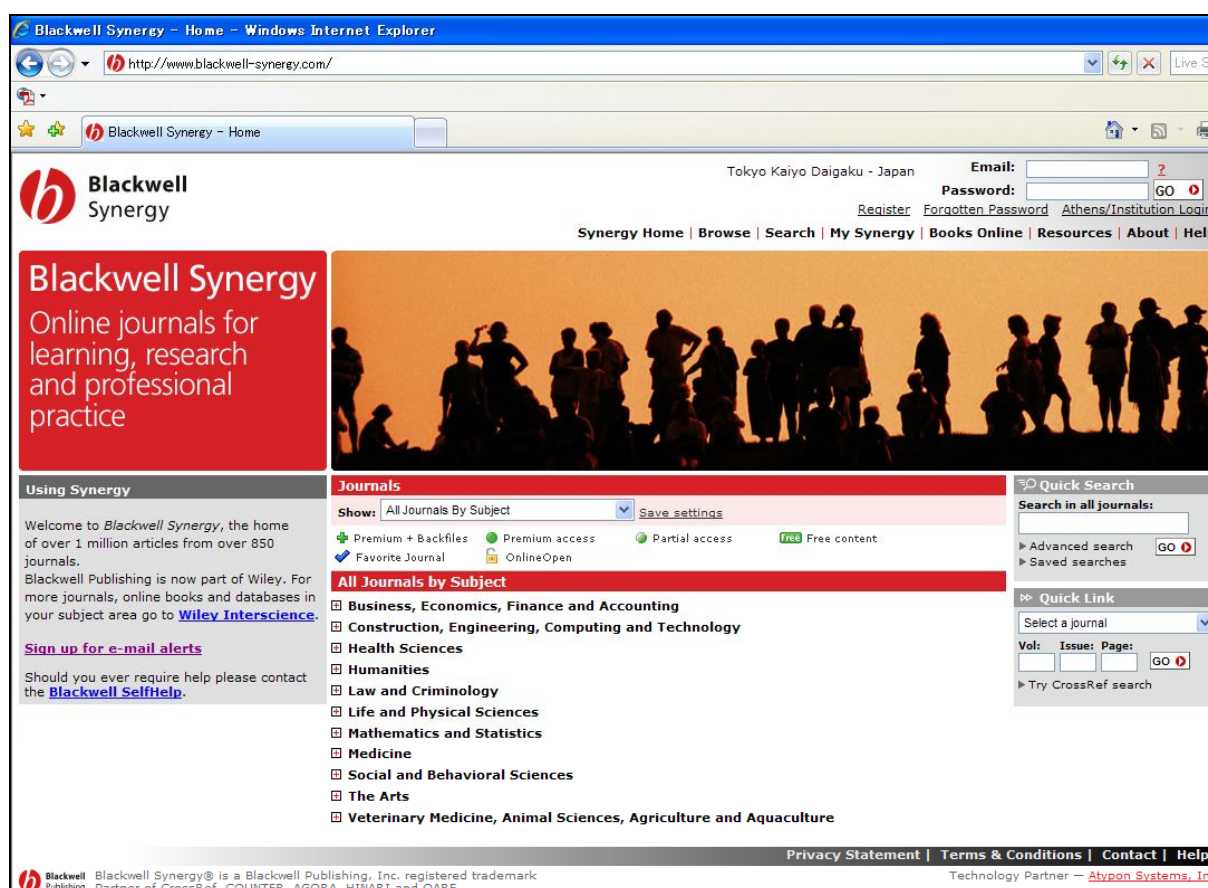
Blackwell Synergy - Home - Windows Internet Explorer

http://www.blackwell-synergy.com/

Live S

Blackwell Synergy - Home

Blackwell Synergy

Tokyo Kaiyo Daigaku - Japan

Email: ?
Password: GO

Register Forgotten Password Athens/Institution Logi

Synergy Home | Browse | Search | My Synergy | Books Online | Resources | About | Hel

Blackwell Synergy

Online journals for learning, research and professional practice

Using Synergy

Welcome to *Blackwell Synergy*, the home of over 1 million articles from over 850 journals.
Blackwell Publishing is now part of Wiley. For more journals, online books and databases in your subject area go to **Wiley Interscience**.

**Sign up for e-mail alerts**

Should you ever require help please contact the **Blackwell SelfHelp**.

Journals

Show: All Journals By Subject Save settings

Premium + Backfiles Premium access Partial access Free Free content
Favorite Journal OnlineOpen

All Journals by Subject

Business, Economics, Finance and Accounting
Construction, Engineering, Computing and Technology
Health Sciences
Humanities
Law and Criminology
Life and Physical Sciences
Mathematics and Statistics
Medicine
Social and Behavioral Sciences
The Arts
Veterinary Medicine, Animal Sciences, Agriculture and Aquaculture

Quick Search

Search in all journals:

Advanced search GO
Saved searches

Quick Link

Select a journal

Vol: Issue: Page: GO

Try CrossRef search

Privacy Statement | Terms & Conditions | Contact | Help

Blackwell Publishing Blackwell Synergy® is a Blackwell Publishing, Inc. registered trademark
Partner of CrossRef, COUNTER, AGORA, HINARI and OARE

Technology Partner — Atypon Systems, In